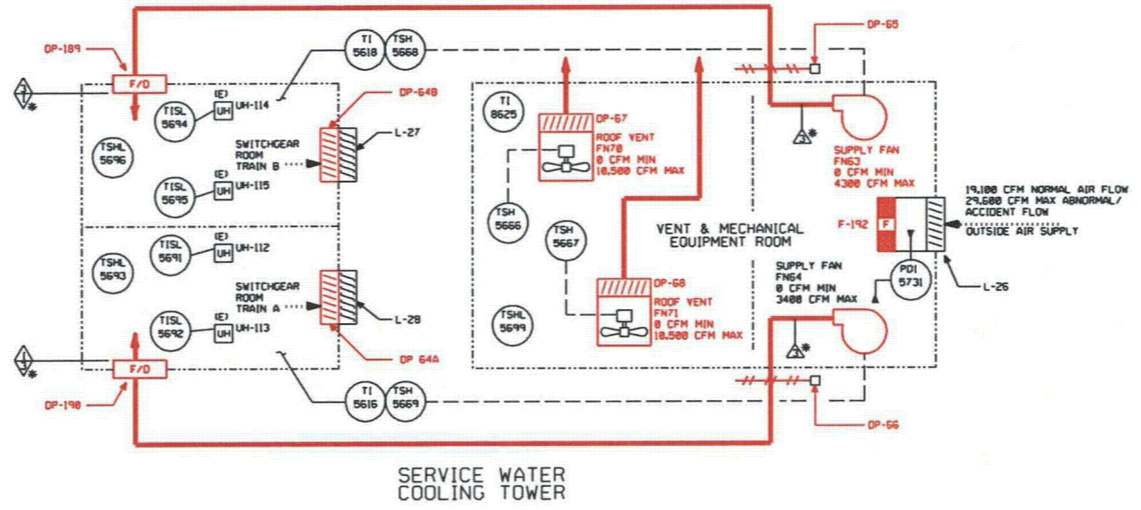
DP-189

F/D

7

TI 5618

TSH 5668

DP-65

(E) UH UH-114

TISL 5694

DP-64B

TSHL 5696

SWITCHGEAR ROOM TRAIN B

L-27

TISL 5695

(E) UH UH-115

TI 8625

DP-67

ROOF VENT FN70 0 CFM MIN 10,500 CFM MAX

3

SUPPLY FAN FN63 0 CFM MIN 4300 CFM MAX

19,100 CFM NORMAL AIR FLOW
29,600 CFM MAX ABNORMAL/ ACCIDENT FLOW

TSH 5666

TSH 5667

VENT & MECHANICAL EQUIPMENT ROOM

F-192

F

OUTSIDE AIR SUPPLY

TISL 5691

(E) UH UH-112

TSHL 5693

SWITCHGEAR ROOM TRAIN A

L-28

TISL 5692

(E) UH UH-113

DP-68

ROOF VENT FN71 0 CFM MIN 10,500 CFM MAX

SUPPLY FAN FN64 0 CFM MIN 3400 CFM MAX

PDI 5731

L-26

TSHL 5699

3

DP 64A

7

F/D

DP-190

TI 5616

TSH 5669

DP-66

SERVICE WATER COOLING TOWER